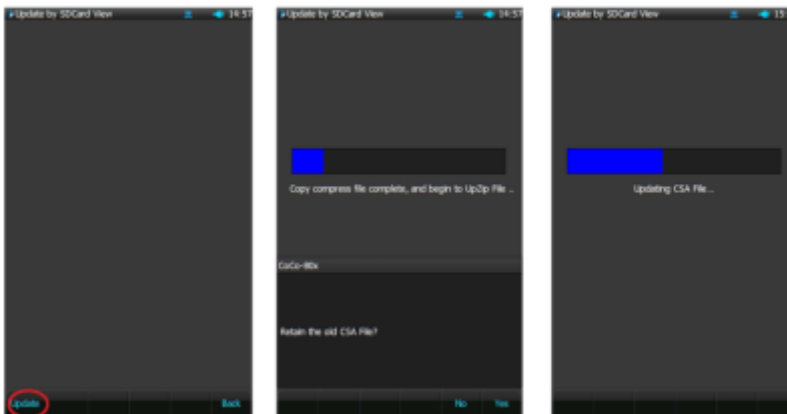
Update by SDCard View 14:57

Update

Back

Update by SDCard View 14:57

Copy compress file complete, and begin to UpZip File ...

CoCo-80x

Retain the old CSA File?

No

Yes

Update by SDCard View 15

Updating CSA File...